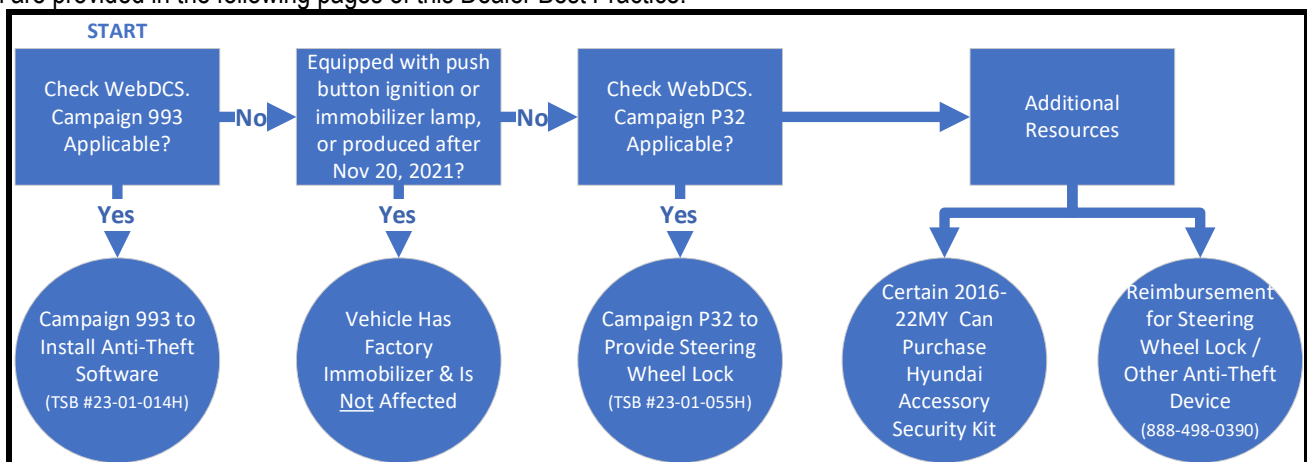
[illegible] are provided in the following pages of this Dealer Best Practice.

START

Check WebDCS. Campaign 993 Applicable?

No

Equipped with push button ignition or immobilizer lamp, or produced after Nov 20, 2021?

No

Check WebDCS. Campaign P32 Applicable?

Additional Resources

Yes

Yes

Yes

Campaign 993 to Install Anti-Theft Software
(TSB #23-01-014H)

Vehicle Has Factory Immobilizer & Is Not Affected

Campaign P32 to Provide Steering Wheel Lock
(TSB #23-01-055H)

Certain 2016-22MY Can Purchase Hyundai Accessory Security Kit

Reimbursement for Steering Wheel Lock / Other Anti-Theft Device
(888-498-0390)